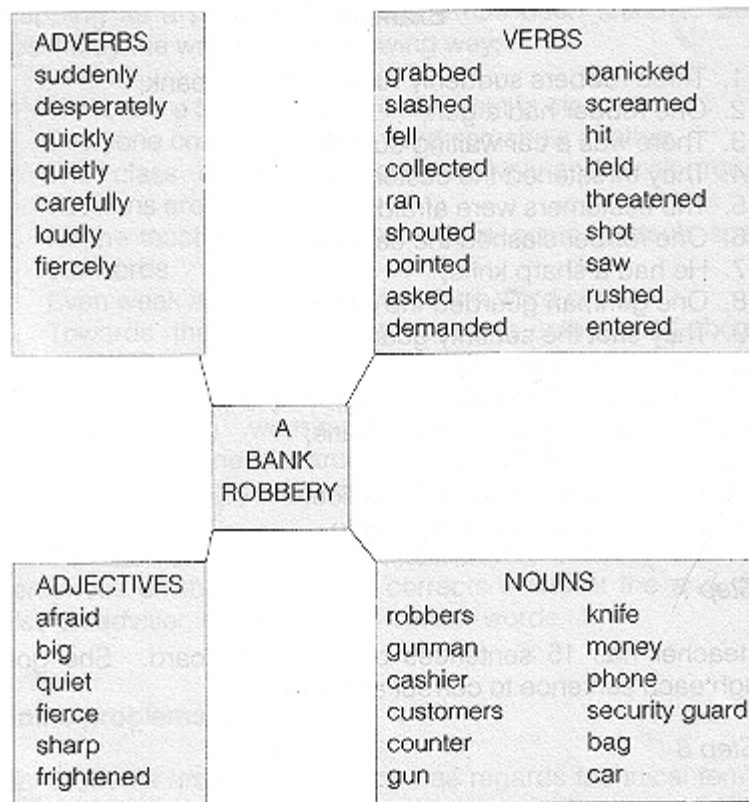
ADVERBS
suddenly
desperately
quickly
quietly
carefully
loudly
fiercely

VERBS

| | |
|---|---|
| grabbed | panicked |
| slashed | screamed |
| fell | hit |
| collected | held |
| ran | threatened |
| shouted | shot |
| pointed | saw |
| asked | rushed |
| demanded | entered |

A BANK ROBBERY

ADJECTIVES
afraid
big
quiet
fierce
sharp
frightened

NOUNS

| | |
|---|---|
| robbers | knife |
| gunman | money |
| cashier | phone |
| customers | security guard |
| counter | bag |
| gun | car |